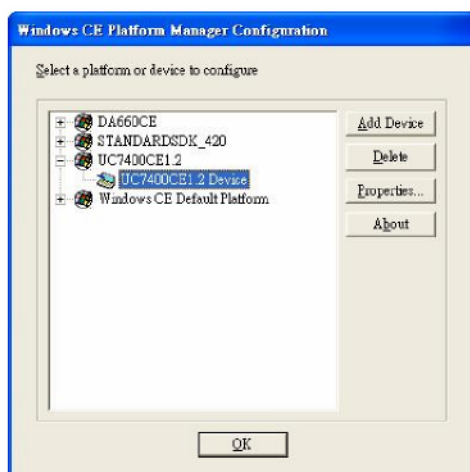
Windows CE Platform Manager Configuration

Select a platform or device to configure

DA660CE
STANDARDSDK_420
UC7400CE1.2
UC7400CE1.2 Device
Windows CE Default Platform

Add Device
Delete
Properties...
About

OK